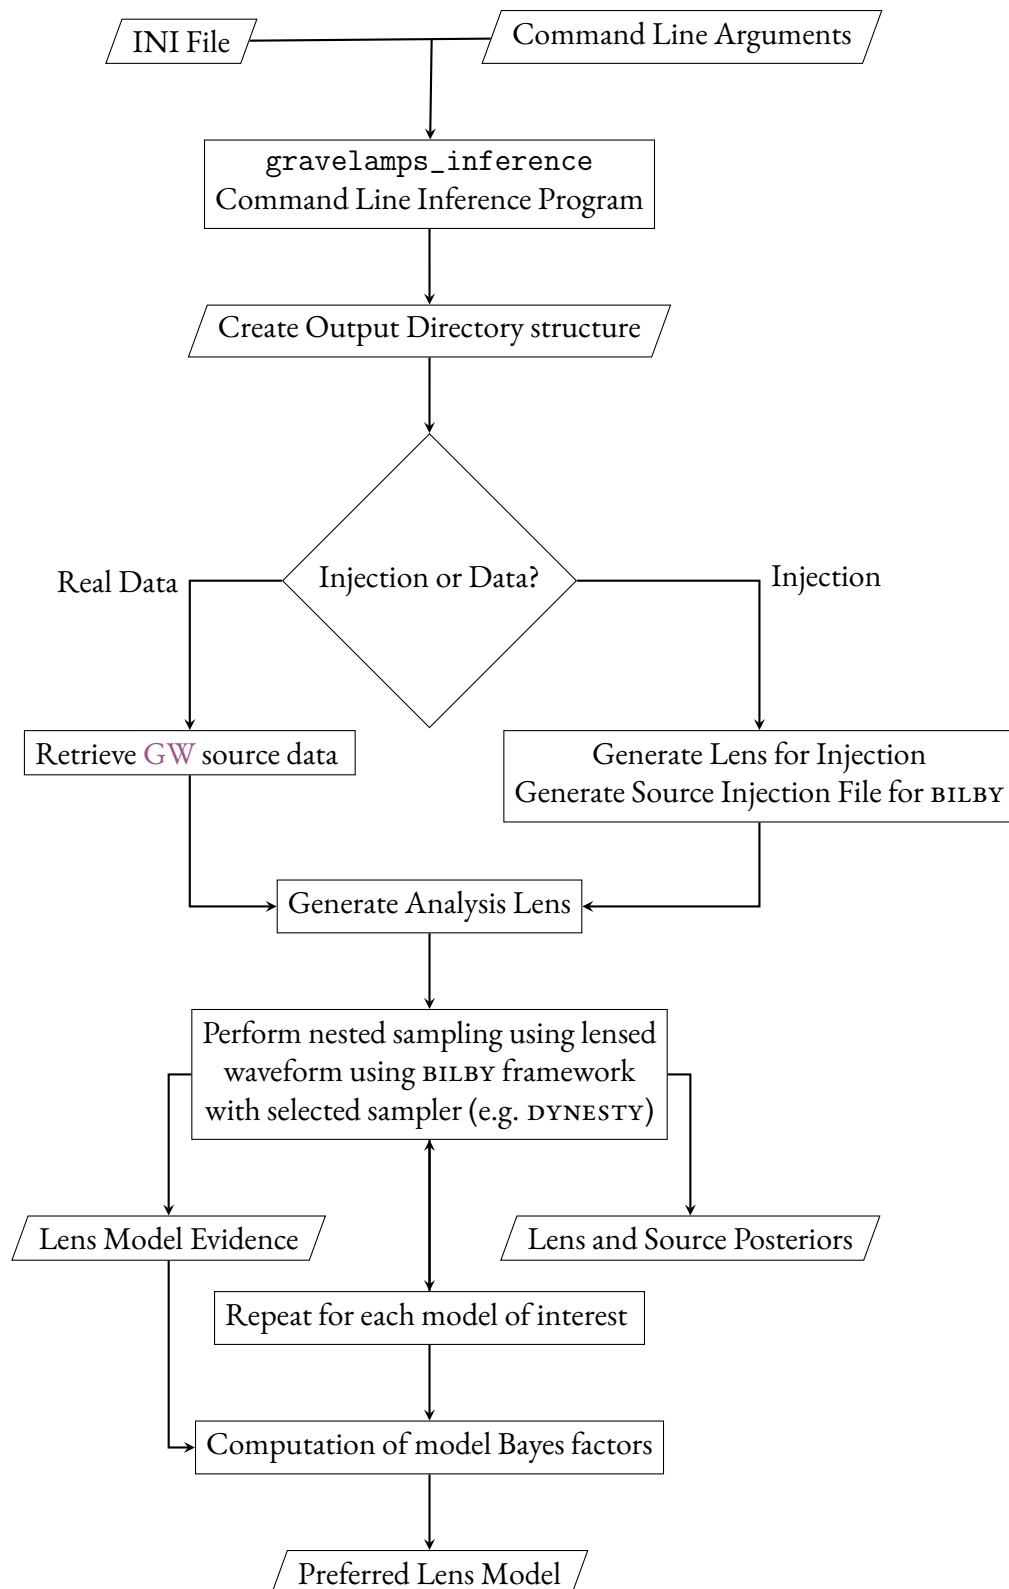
INI File

Command Line Arguments

gravelamps_inference
Command Line Inference Program

Create Output Directory structure

Real Data

Injection or Data?

Injection

Retrieve GW source data

Generate Lens for Injection
Generate Source Injection File for BILBY

Generate Analysis Lens

Perform nested sampling using lensed waveform using BILBY framework with selected sampler (e.g. DYNESTY)

Lens Model Evidence

Lens and Source Posteriors

Repeat for each model of interest

Computation of model Bayes factors

Preferred Lens Model